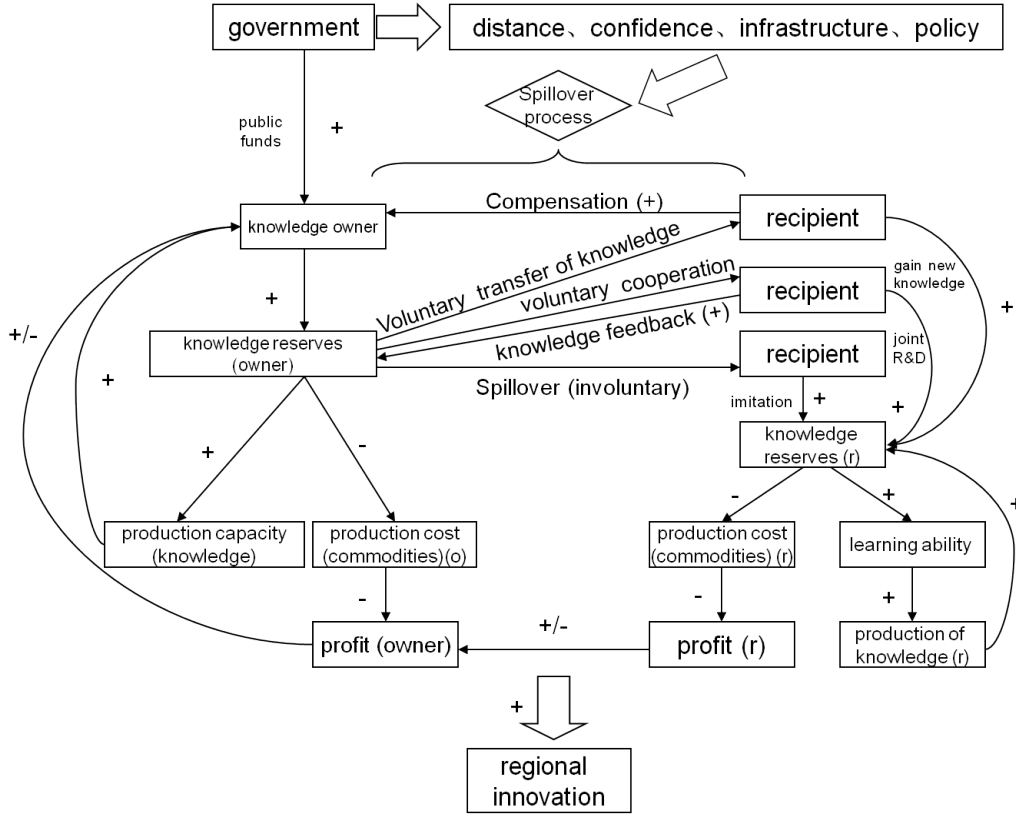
government

distance、confidence、infrastructure、policy

Spillover process

public funds

+

knowledge owner

Compensation (+)

recipient

Voluntary transfer of knowledge

voluntary cooperation

recipient

gain new knowledge

+

+

knowledge reserves (owner)

knowledge feedback (+)

recipient

joint R&D

+/-

+

Spillover (involuntary)

imitation

+

+

knowledge reserves (r)

+

-

-

+

+

production capacity (knowledge)

production cost (commodities)(o)

production cost (commodities) (r)

learning ability

-

-

+

profit (owner)

+/-

profit (r)

production of knowledge (r)

+

regional innovation